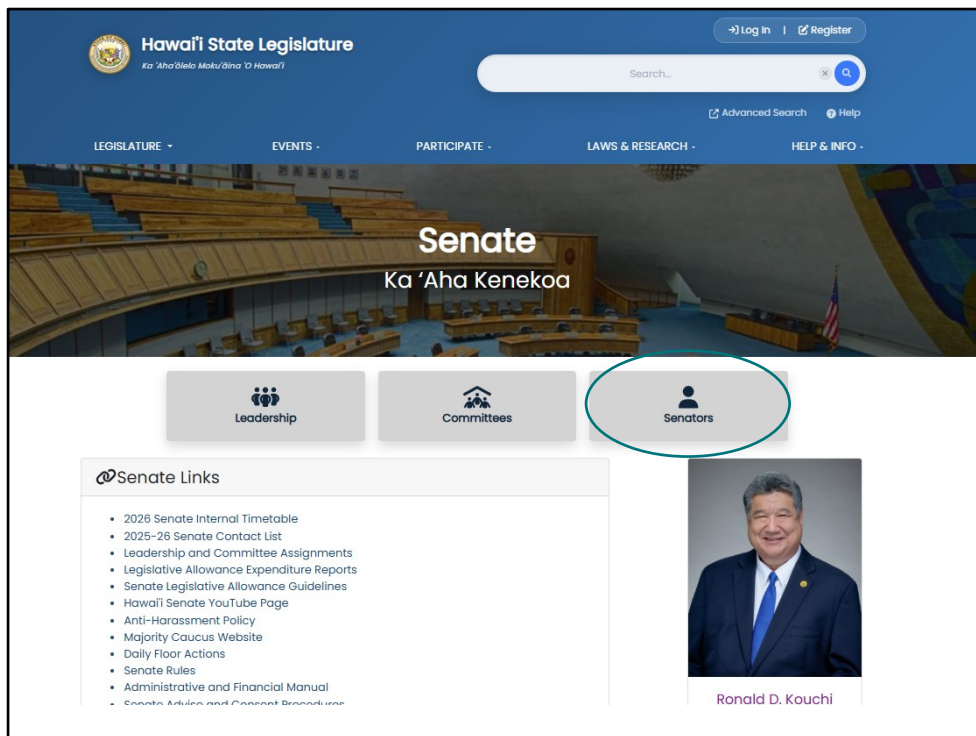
Hawai'i State Legislature
Ka 'Aha'ōlelo Moku'āina 'O Hawai'i

Log In | Register

Search...

Advanced Search Help

LEGISLATURE EVENTS PARTICIPATE LAWS & RESEARCH HELP & INFO

Senate
Ka 'Aha Kenekoa

Leadership
Committees
Senators

Senate Links

- 2026 Senate Internal Timetable
- 2025-26 Senate Contact List
- Leadership and Committee Assignments
- Legislative Allowance Expenditure Reports
- Senate Legislative Allowance Guidelines
- Hawai'i Senate YouTube Page
- Anti-Harassment Policy
- Majority Caucus Website
- Daily Floor Actions
- Senate Rules
- Administrative and Financial Manual
- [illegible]

Ronald D. Kouchi